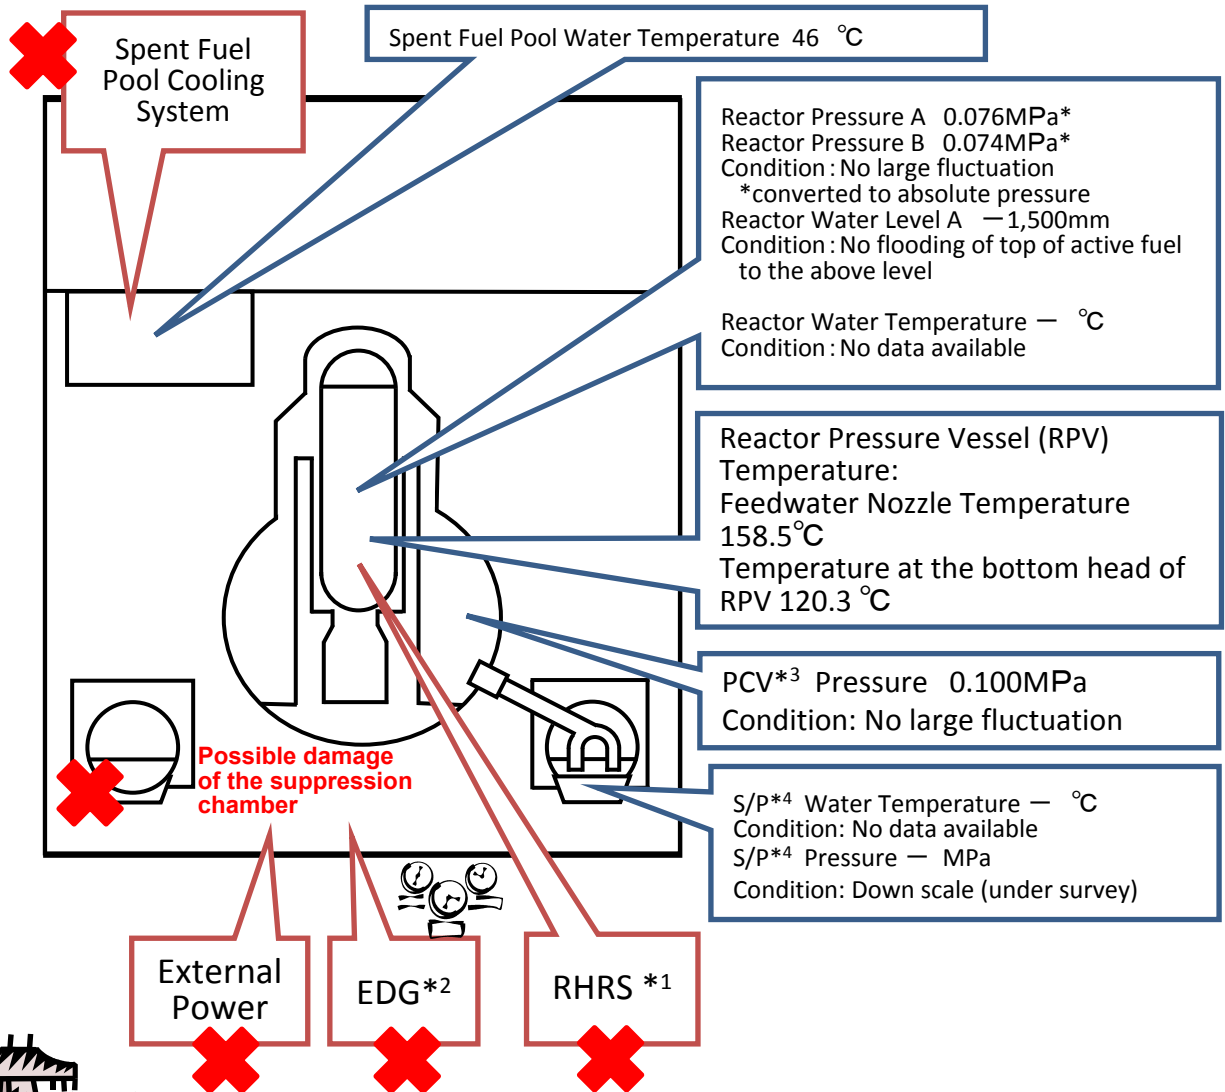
Spent Fuel Pool Cooling System

Spent Fuel Pool Water Temperature 46 ℃

Reactor Pressure A 0.076MPa*
Reactor Pressure B 0.074MPa*
Condition : No large fluctuation
*converted to absolute pressure
Reactor Water Level A －1,500mm
Condition : No flooding of top of active fuel to the above level

Reactor Water Temperature － ℃
Condition : No data available

Reactor Pressure Vessel (RPV) Temperature:
Feedwater Nozzle Temperature 158.5℃
Temperature at the bottom head of RPV 120.3 ℃

PCV*$^3$ Pressure 0.100MPa
Condition: No large fluctuation

S/P*$^4$ Water Temperature － ℃
Condition: No data available
S/P*$^4$ Pressure － MPa
Condition: Down scale (under survey)

Possible damage of the suppression chamber

External Power

EDG*$^2$

RHRS *$^1$